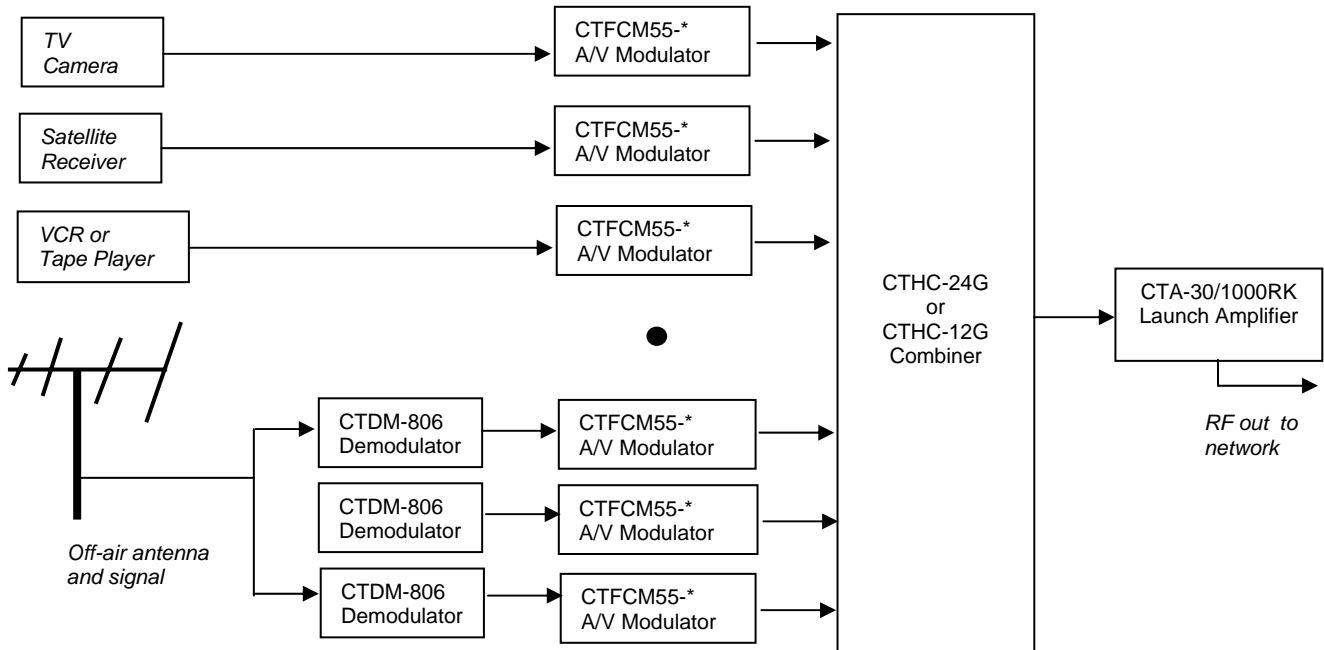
TV Camera

CTFCM55-* A/V Modulator

Satellite Receiver

CTFCM55-* A/V Modulator

VCR or Tape Player

CTFCM55-* A/V Modulator

CTHC-24G or CTHC-12G Combiner

CTA-30/1000RK Launch Amplifier

RF out to network

CTDM-806 Demodulator

CTFCM55-* A/V Modulator

CTDM-806 Demodulator

CTFCM55-* A/V Modulator

Off-air antenna and signal

CTDM-806 Demodulator

CTFCM55-* A/V Modulator